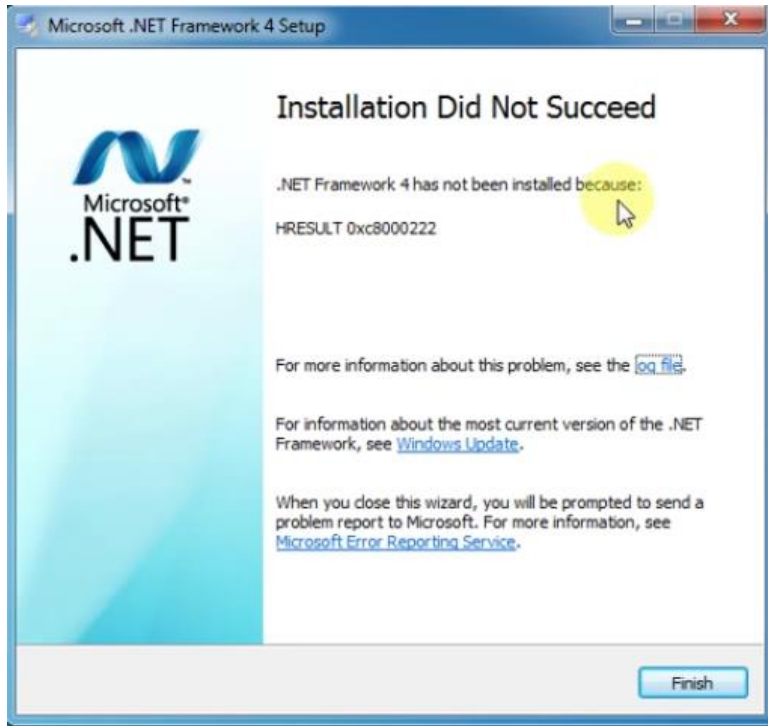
Microsoft .NET Framework 4 Setup

Microsoft®
.NET

Installation Did Not Succeed

.NET Framework 4 has not been installed because:

HRESULT 0xc8000222

For more information about this problem, see the log file.

For information about the most current version of the .NET Framework, see Windows Update.

When you close this wizard, you will be prompted to send a problem report to Microsoft. For more information, see Microsoft Error Reporting Service.

Finish